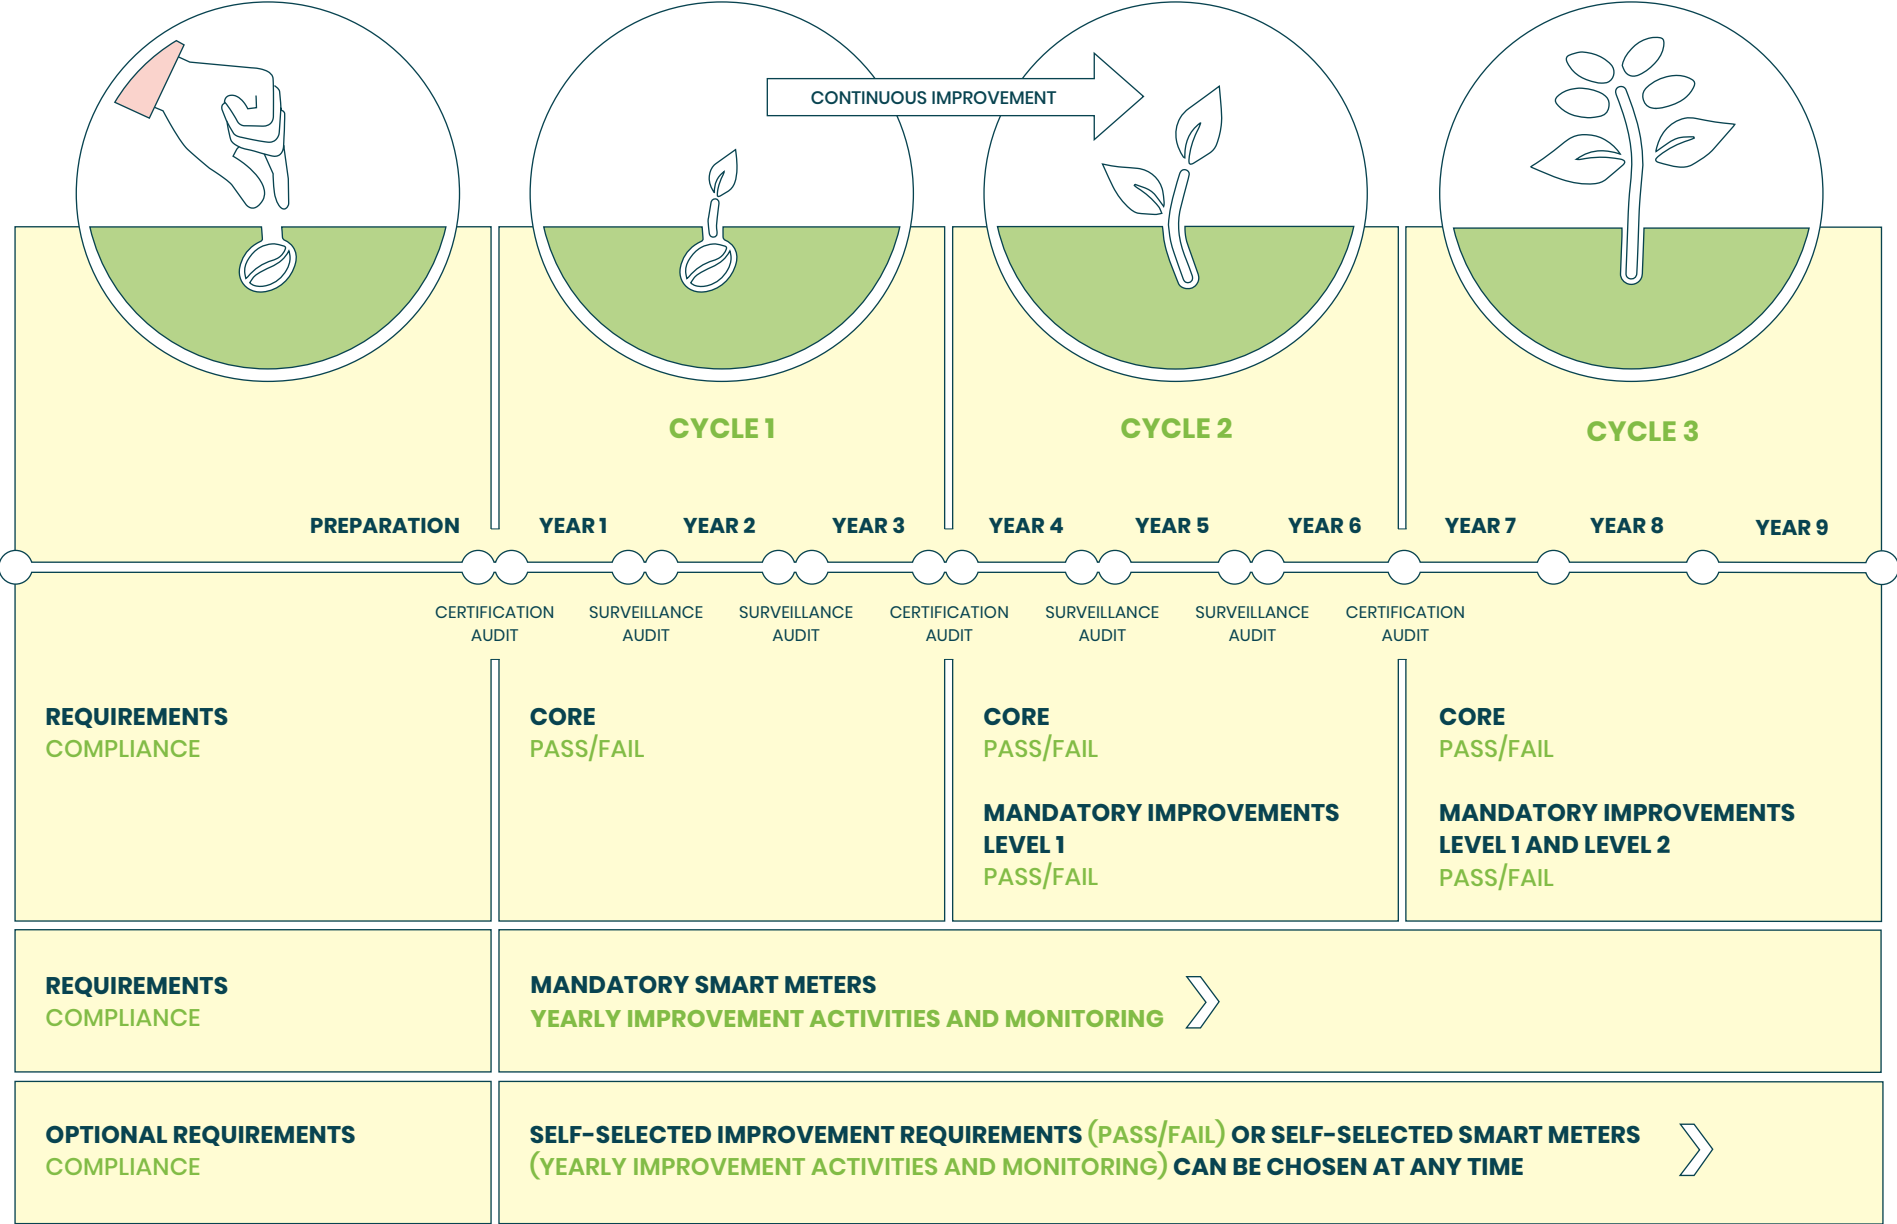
CONTINUOUS IMPROVEMENT

CYCLE 1

CYCLE 2

CYCLE 3

PREPARATION

YEAR 1

YEAR 2

YEAR 3

YEAR 4

YEAR 5

YEAR 6

YEAR 7

YEAR 8

YEAR 9

CERTIFICATION AUDIT

SURVEILLANCE AUDIT

SURVEILLANCE AUDIT

CERTIFICATION AUDIT

SURVEILLANCE AUDIT

SURVEILLANCE AUDIT

CERTIFICATION AUDIT

REQUIREMENTS
COMPLIANCE

CORE
PASS/FAIL

CORE
PASS/FAIL

MANDATORY IMPROVEMENTS LEVEL 1
PASS/FAIL

CORE
PASS/FAIL

MANDATORY IMPROVEMENTS LEVEL 1 AND LEVEL 2
PASS/FAIL

REQUIREMENTS
COMPLIANCE

MANDATORY SMART METERS
YEARLY IMPROVEMENT ACTIVITIES AND MONITORING

OPTIONAL REQUIREMENTS
COMPLIANCE

SELF-SELECTED IMPROVEMENT REQUIREMENTS (PASS/FAIL) OR SELF-SELECTED SMART METERS (YEARLY IMPROVEMENT ACTIVITIES AND MONITORING) CAN BE CHOSEN AT ANY TIME